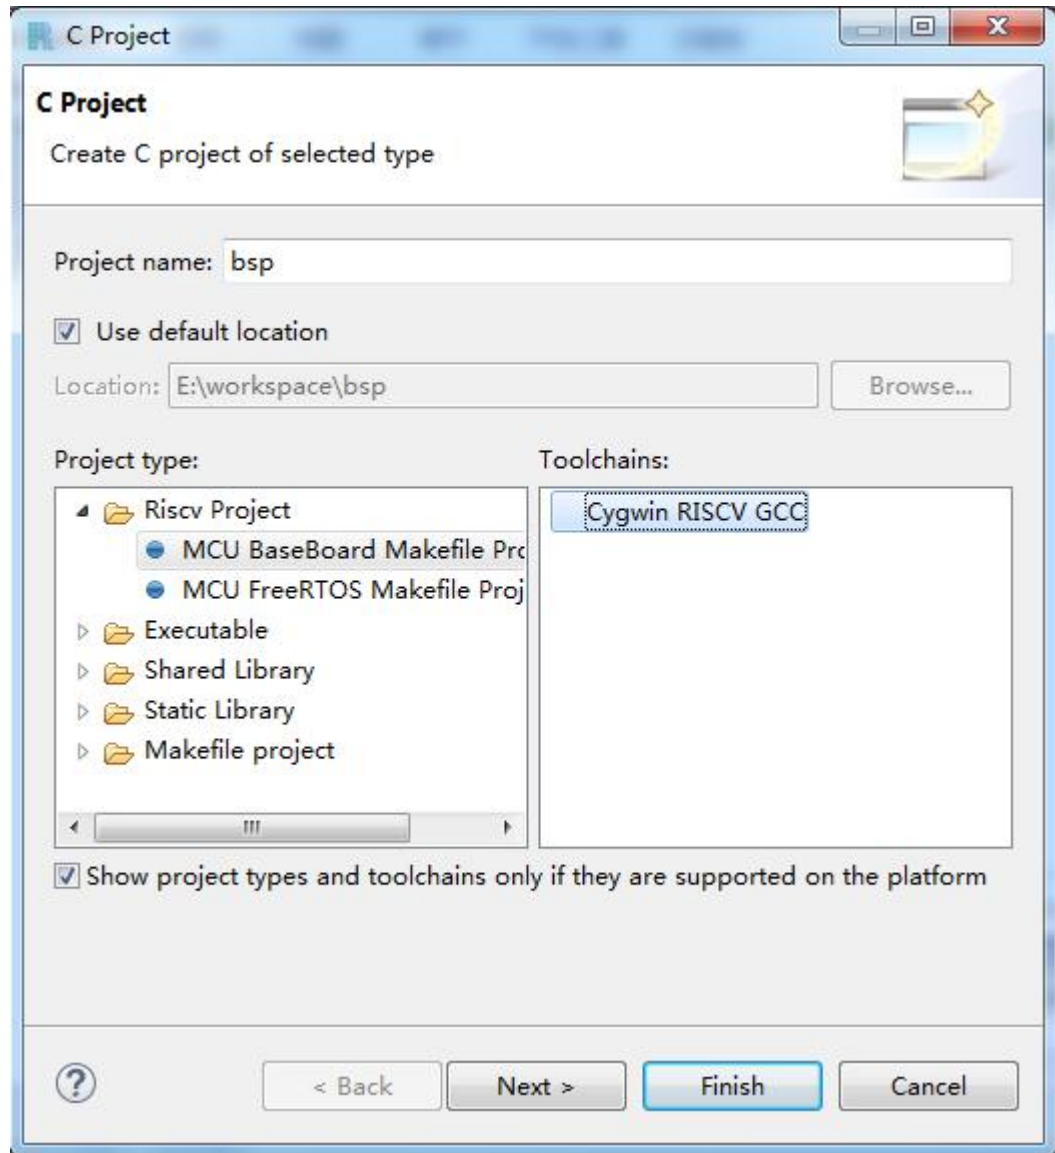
C Project

C Project

Create C project of selected type

Project name: bsp

Use default location

Location: E:\workspace\bsp

Browse...

Project type:

Riscv Project

MCU BaseBoard Makefile Pro

MCU FreeRTOS Makefile Proj

Executable

Shared Library

Static Library

Makefile project

Toolchains:

Cygwin RISCV GCC

Show project types and toolchains only if they are supported on the platform

< Back

Next >

Finish

Cancel